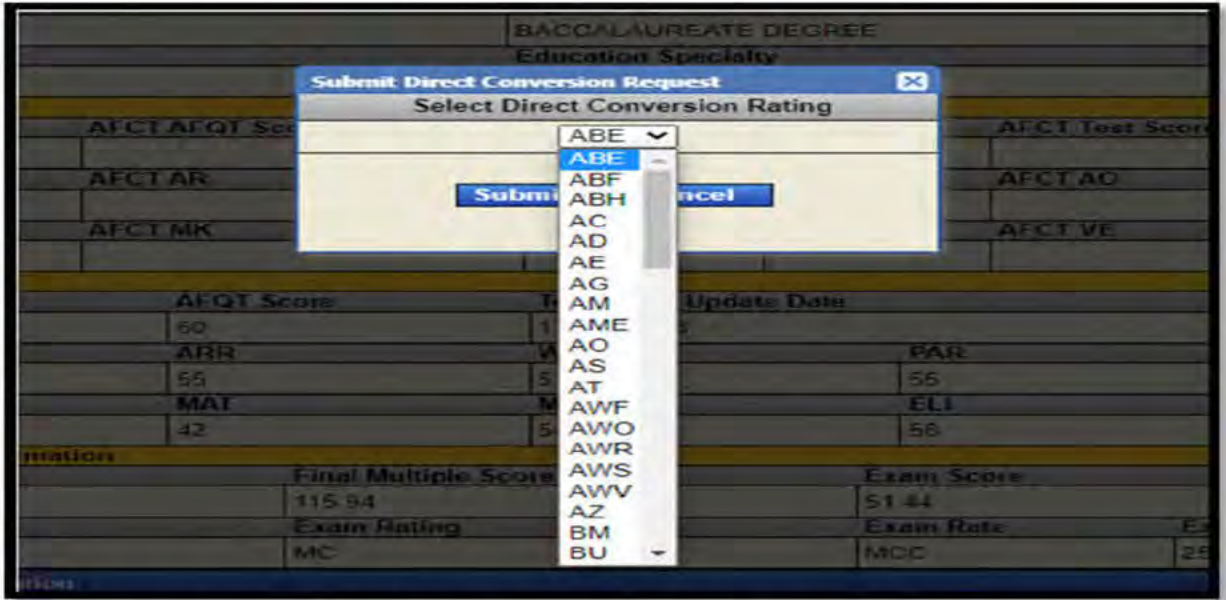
BACCALAUREATE DEGREE

Education Specialty

Submit Direct Conversion Request

Select Direct Conversion Rating

ABE

ABE
ABF
ABH
AC
AD
AE
AG
AM
AME
AO
AS
AT
AWF
AWO
AWR
AWS
AWV
AZ
BM
BU

Submi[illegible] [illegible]ncel

AFCT AFQT Sco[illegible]

AFCT Test Scor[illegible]

AFCT AR

AFCT AO

AFCT MK

AFCT VE

AFQT Score

T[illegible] Update Date

60

1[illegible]

ARR

W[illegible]

PAR

55

5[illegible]

56

MAT

M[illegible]

ELI

42

5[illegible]

56

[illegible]mation

Final Multiple Score

Exam Score

115.94

51.44

Exam Rating

Exam Rate

E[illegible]

MC

MCC

25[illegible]